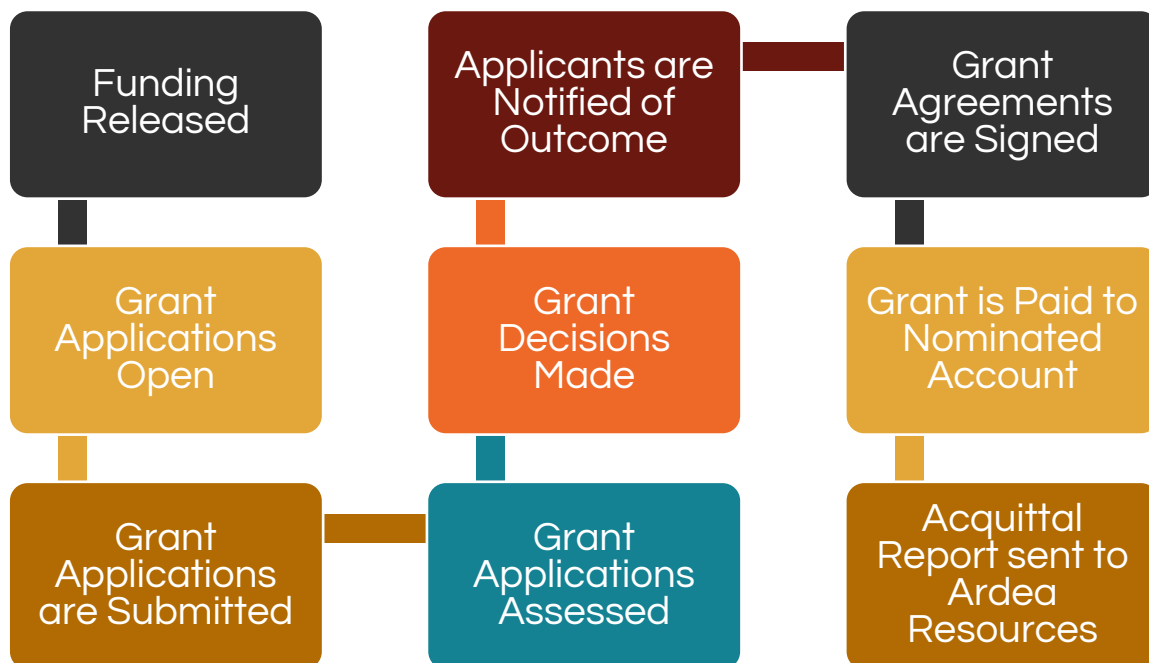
Funding Released

Grant Applications Open

Grant Applications are Submitted

Grant Applications Assessed

Grant Decisions Made

Applicants are Notified of Outcome

Grant Agreements are Signed

Grant is Paid to Nominated Account

Acquittal Report sent to Ardea Resources